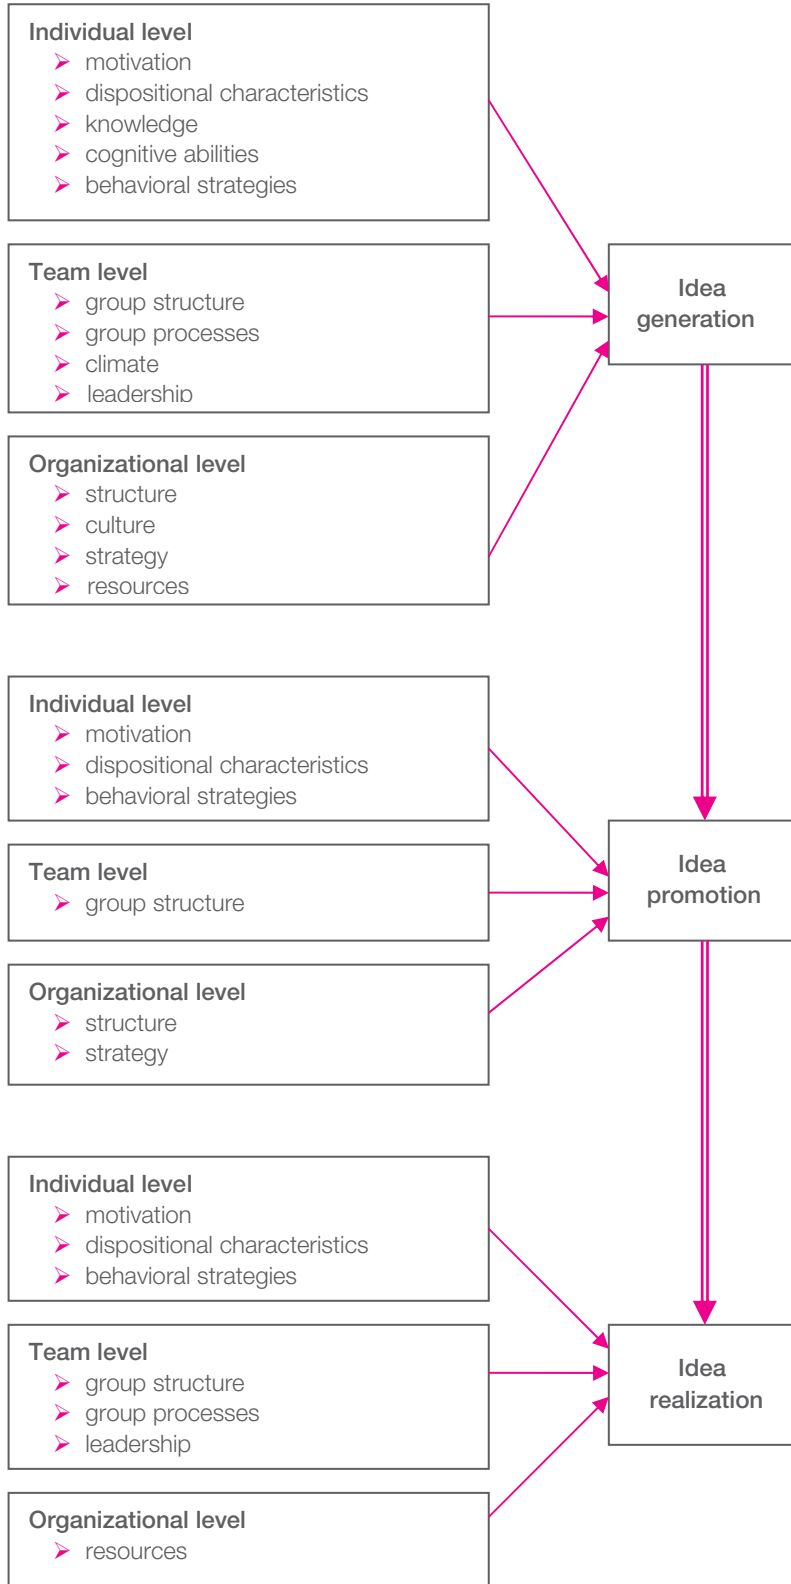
Individual level
motivation
dispositional characteristics
knowledge
cognitive abilities
behavioral strategies

Team level
group structure
group processes
climate
leadership

Organizational level
structure
culture
strategy
resources

Idea generation

Individual level
motivation
dispositional characteristics
behavioral strategies

Team level
group structure

Organizational level
structure
strategy

Idea promotion

Individual level
motivation
dispositional characteristics
behavioral strategies

Team level
group structure
group processes
leadership

Organizational level
resources

Idea realization